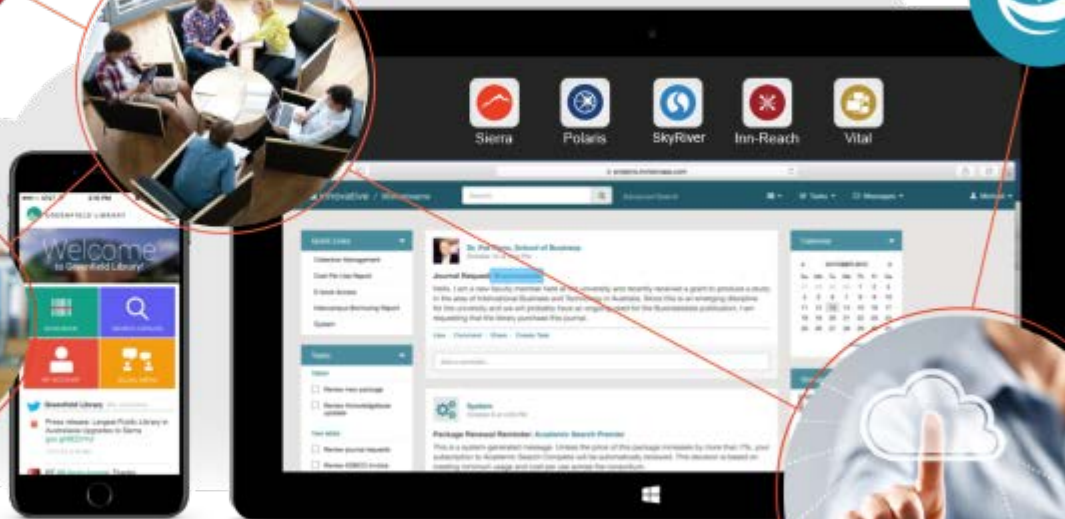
Sierra
Polaris
SkyRiver
Inn-Reach
Vital

Innovative

Advanced Search

Tasks
Messages

Quick Links
Collection Management
Cost Per Use Report
E-book Access
Interlibrary Borrowing Report
System

Tasks

Review new package
Review Acknowledgement updates

Review journal requests
Review EBSCO invoice

Dr. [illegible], School of Business

Journal Request

Hello, I am a new faculty member here at the university and recently received a grant to produce a study in the area of International Business and Technology in Australia. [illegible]

View Comment Share Create Task

System

Package Renewal Reminder: Academic Search Premier

This is a system generated message. Unless the price of this package increases by more than 7%, your subscription to Academic Search Complete will be automatically renewed. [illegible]

Calendar

GREENFIELD LIBRARY

Welcome
to Greenfield Library

MY ACCOUNT

Greenfield Library
Press release: Largest Public Library in Australasia Upgrades to Sierra
goo.gl/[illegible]